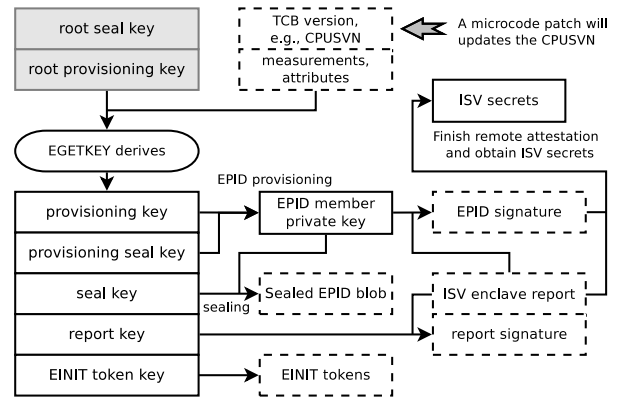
root seal key

root provisioning key

TCB version, e.g., CPUSVN

measurements, attributes

A microcode patch will updates the CPUSVN

ISV secrets

Finish remote attestation and obtain ISV secrets

EGETKEY derives

EPID provisioning

provisioning key

provisioning seal key

seal key

report key

EINIT token key

EPID member private key

EPID signature

sealing

Sealed EPID blob

ISV enclave report

report signature

EINIT tokens